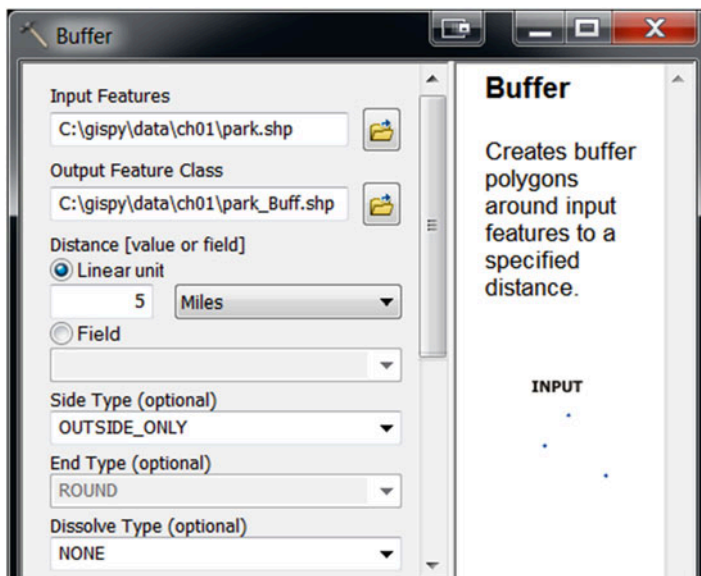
Buffer

Input Features
C:\gispy\data\ch01\park.shp

Output Feature Class
C:\gispy\data\ch01\park_Buff.shp

Distance [value or field]
Linear unit
5 Miles
Field

Side Type (optional)
OUTSIDE_ONLY

End Type (optional)
ROUND

Dissolve Type (optional)
NONE

Buffer

Creates buffer polygons around input features to a specified distance.

INPUT